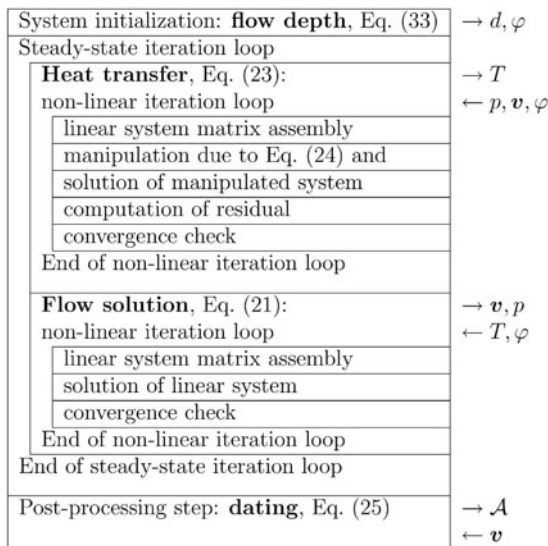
System initialization: **flow depth**, Eq. (33) $\rightarrow d, \varphi$

Steady-state iteration loop

**Heat transfer**, Eq. (23): $\rightarrow T$

non-linear iteration loop $\leftarrow p, \boldsymbol{v}, \varphi$

linear system matrix assembly

manipulation due to Eq. (24) and

solution of manipulated system

computation of residual

convergence check

End of non-linear iteration loop

**Flow solution**, Eq. (21): $\rightarrow \boldsymbol{v}, p$

non-linear iteration loop $\leftarrow T, \varphi$

linear system matrix assembly

solution of linear system

convergence check

End of non-linear iteration loop

End of steady-state iteration loop

Post-processing step: **dating**, Eq. (25) $\rightarrow \mathcal{A}$

$\leftarrow \boldsymbol{v}$